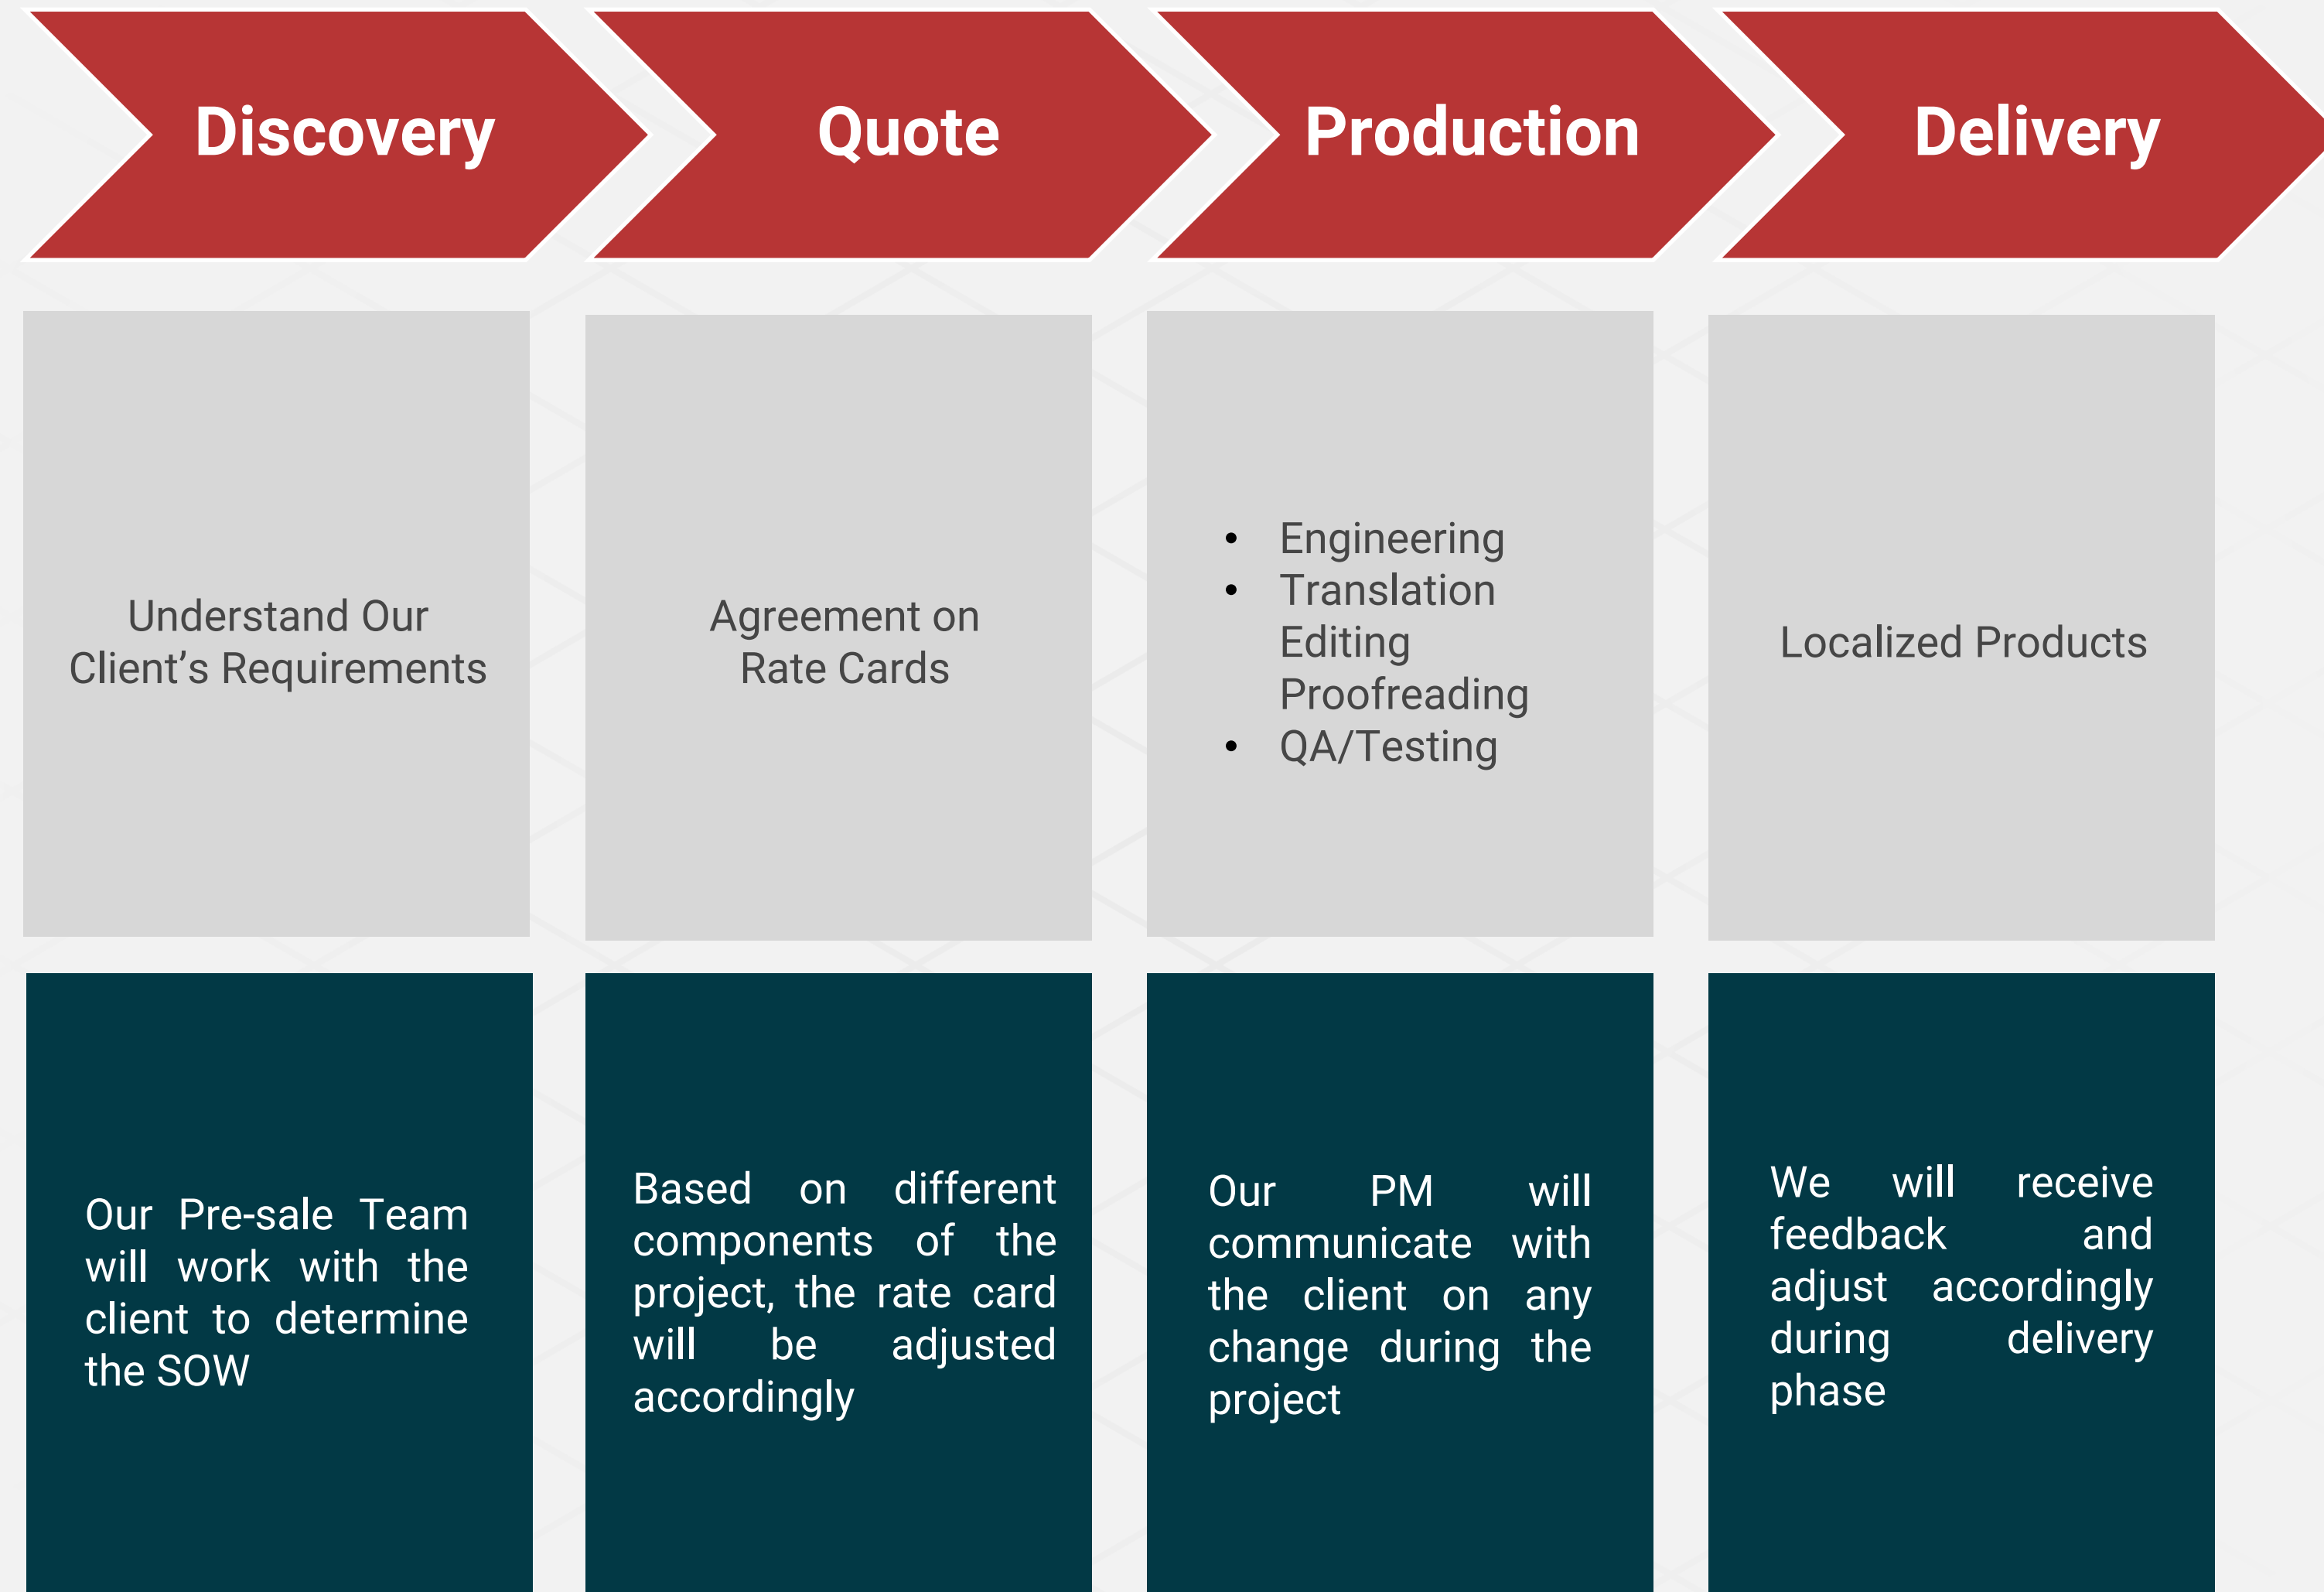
Discovery

Quote

Production

Delivery

Understand Our Client’s Requirements

Agreement on Rate Cards

- Engineering
- Translation Editing Proofreading
- QA/Testing

Localized Products

Our Pre-sale Team will work with the client to determine the SOW

Based on different components of the project, the rate card will be adjusted accordingly

Our PM will communicate with the client on any change during the project

We will receive feedback and adjust accordingly during delivery phase